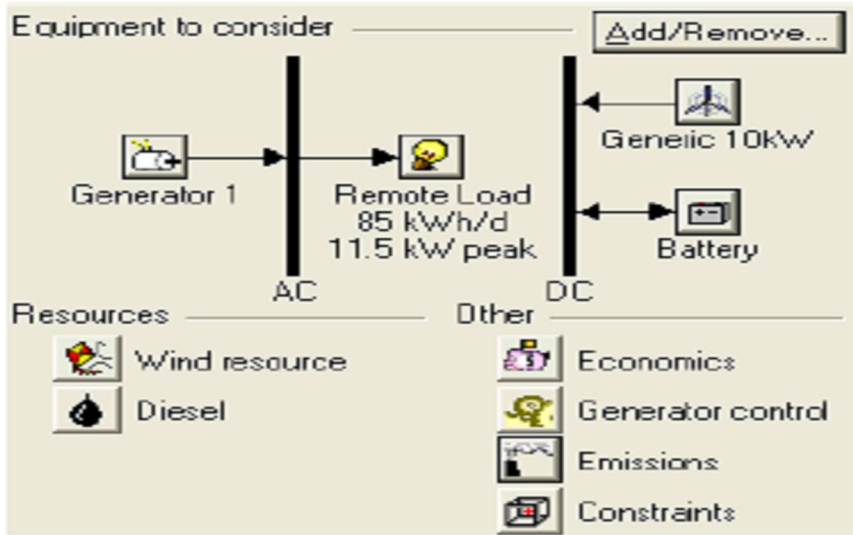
Equipment to consider

Add/Remove...

Generator 1

Remote Load
85 kWh/d
11.5 kW peak

AC

DC

Generic 10kW

Battery

Resources

Wind resource

Diesel

Other

Economics

Generator control

Emissions

Constraints